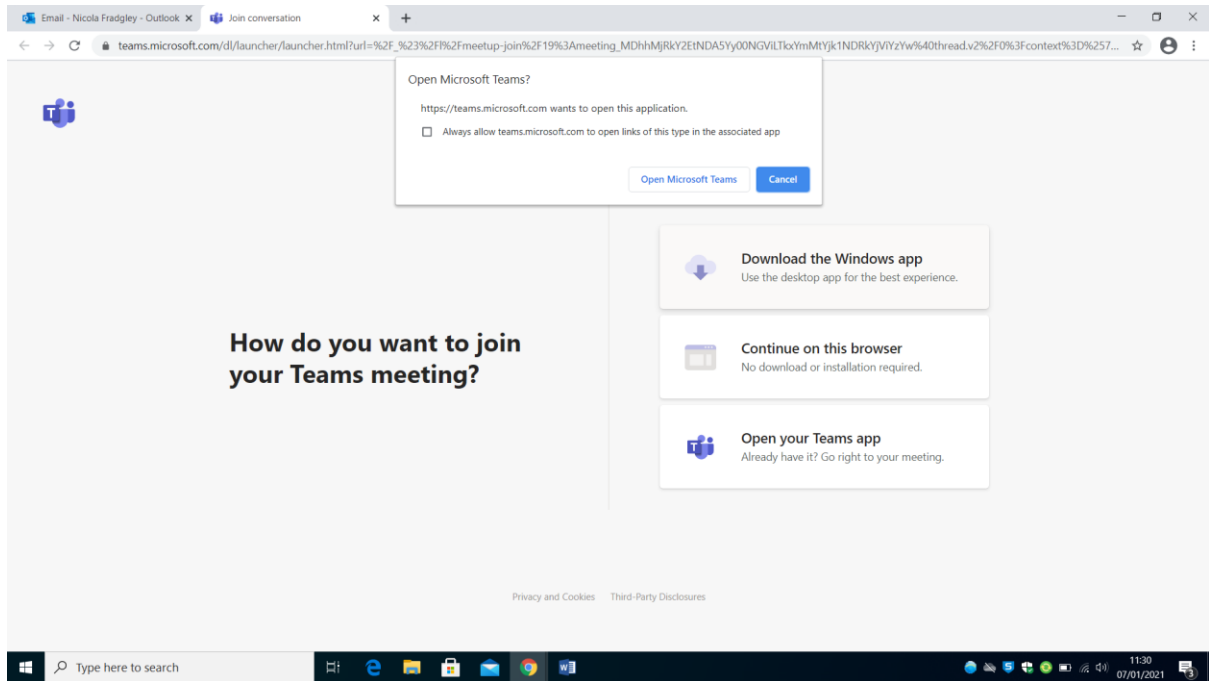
Email - Nicola Fradgley - Outlook ×
Join conversation ×
+

teams.microsoft.com/dl/launcher/launcher.html?url=%2F_%23%2Fl%2Fmeetup-join%2F19%3Ameeting_MDhhMjRkY2EtNDA5Yy00NGViLTkxYmMtYjk1NDRkYjViYzYw%40thread.v2%2F0%3Fcontext%3D%257...

Open Microsoft Teams?

https://teams.microsoft.com wants to open this application.

Always allow teams.microsoft.com to open links of this type in the associated app

Open Microsoft Teams
Cancel

How do you want to join your Teams meeting?

Download the Windows app
Use the desktop app for the best experience.

Continue on this browser
No download or installation required.

Open your Teams app
Already have it? Go right to your meeting.

Privacy and Cookies
Third-Party Disclosures

Type here to search

11:30
07/01/2021
3